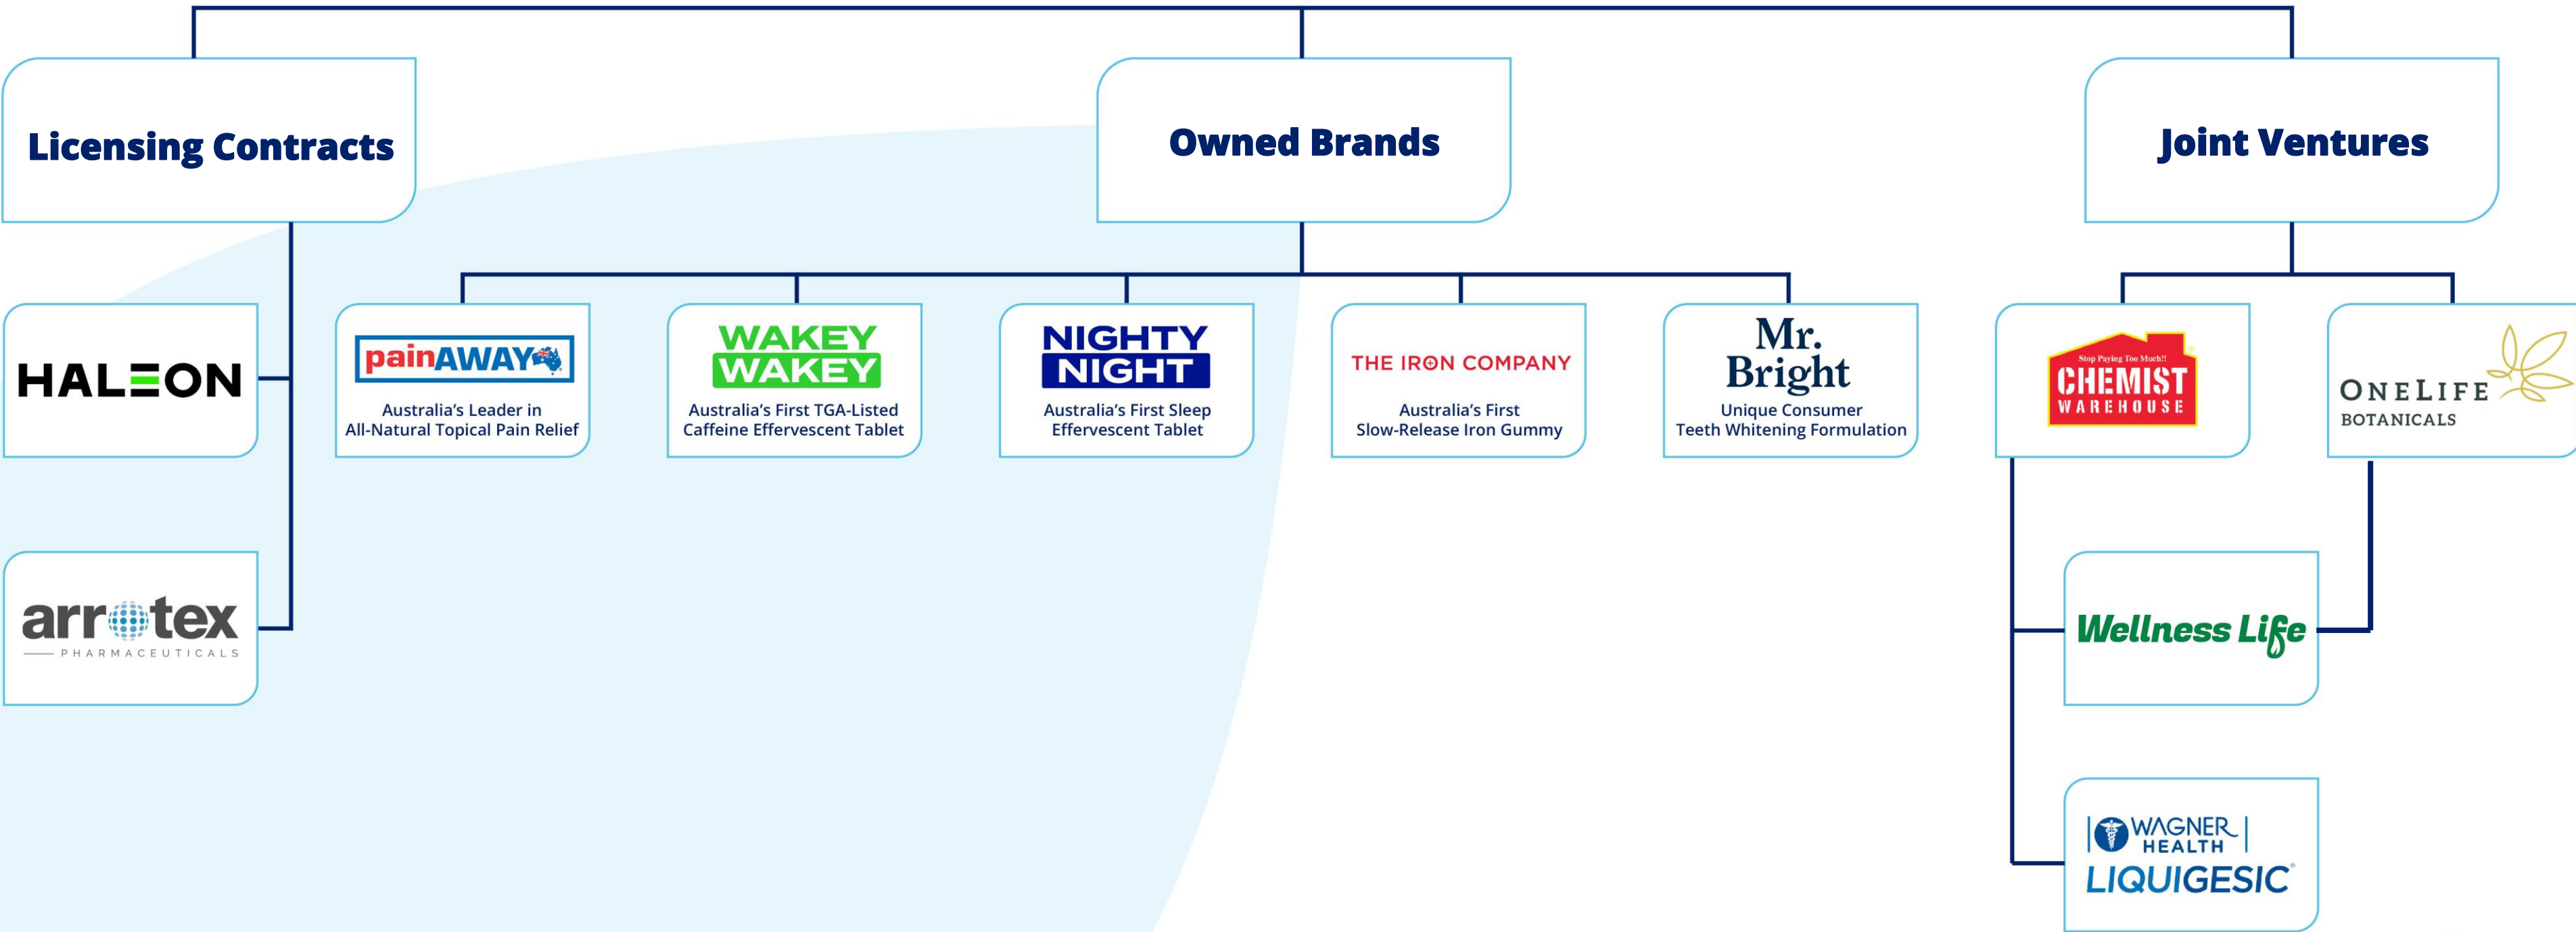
Licensing Contracts

Owned Brands

Joint Ventures

HALEON

arrotex PHARMACEUTICALS

painAWAY
Australia's Leader in All-Natural Topical Pain Relief

WAKEY WAKEY
Australia's First TGA-Listed Caffeine Effervescent Tablet

NIGHTY NIGHT
Australia's First Sleep Effervescent Tablet

THE IRON COMPANY
Australia's First Slow-Release Iron Gummy

Mr. Bright
Unique Consumer Teeth Whitening Formulation

Stop Paying Too Much!! CHEMIST WAREHOUSE

ONELIFE BOTANICALS

Wellness Life

WAGNER HEALTH LIQUIGESIC®